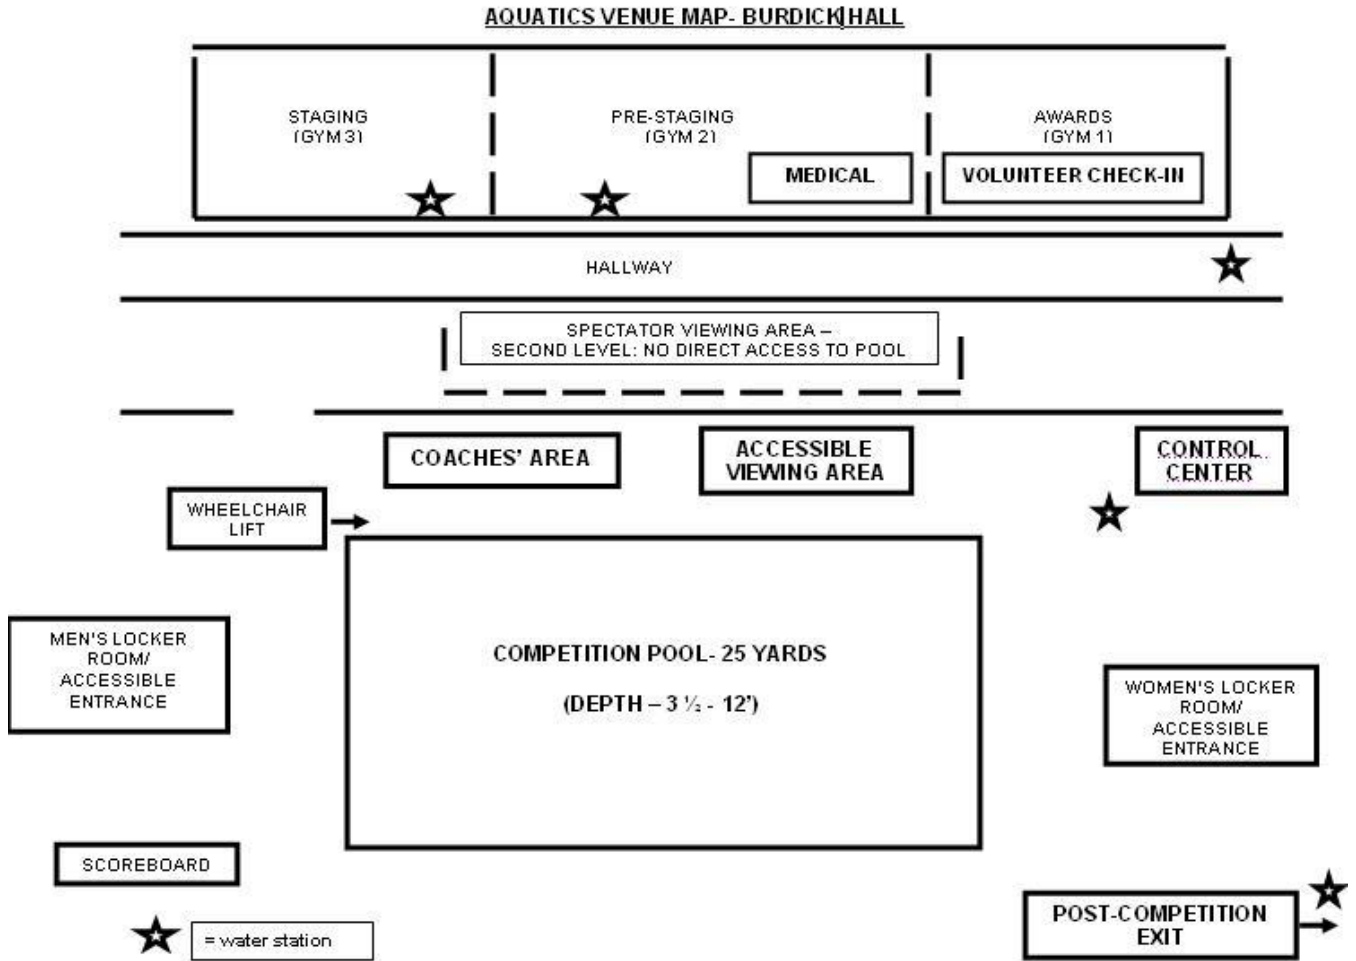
AQUATICS VENUE MAP- BURDICK HALL

STAGING (GYM 3)

PRE-STAGING (GYM 2)

AWARDS (GYM 1)

MEDICAL

VOLUNTEER CHECK-IN

HALLWAY

SPECTATOR VIEWING AREA – SECOND LEVEL: NO DIRECT ACCESS TO POOL

COACHES' AREA

ACCESSIBLE VIEWING AREA

CONTROL CENTER

WHEELCHAIR LIFT

MEN'S LOCKER ROOM/ ACCESSIBLE ENTRANCE

COMPETITION POOL- 25 YARDS

(DEPTH – 3 ½ - 12')

WOMEN'S LOCKER ROOM/ ACCESSIBLE ENTRANCE

SCOREBOARD

= water station

POST-COMPETITION EXIT